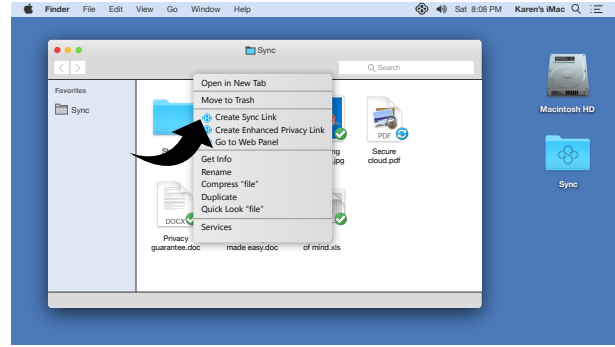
Finder File Edit View Go Window Help

Sat 8:08 PM Karen's iMac

Sync

Search

Favorites

Sync

Open in New Tab

Move to Trash

Create Sync Link

Create Enhanced Privacy Link

Go to Web Panel

Get Info

Rename

Compress "file"

Duplicate

Quick Look "file"

Services

S

ng

.jpg

PDF

Secure cloud.pdf

DOCX

Privacy guarantee.doc

made easy.doc

of mind.xls

Macintosh HD

Sync